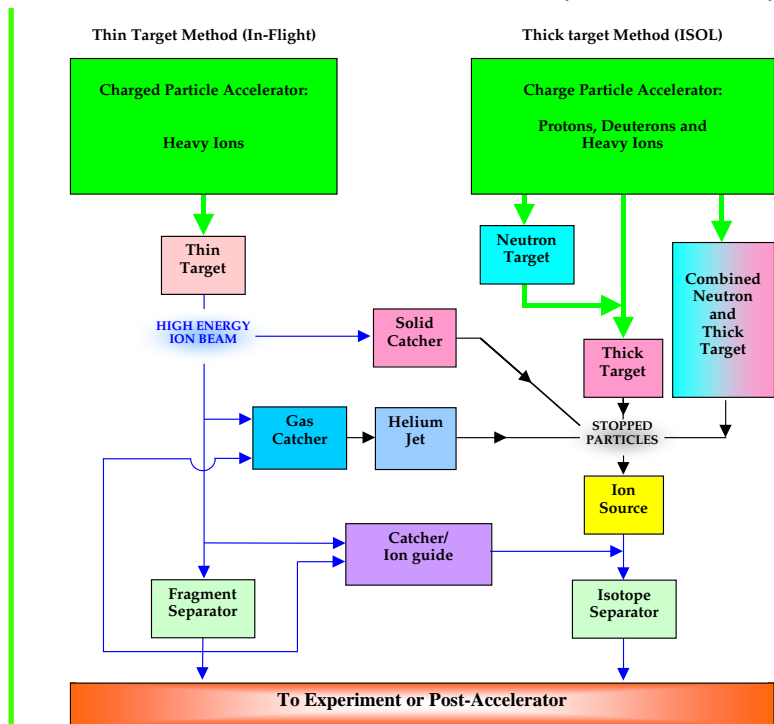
Thin Target Method (In-Flight)

Thick target Method (ISOL)

Charged Particle Accelerator:

Heavy Ions

Charge Particle Accelerator:

Protons, Deuterons and Heavy Ions

Thin Target

Neutron Target

Combined Neutron and Thick Target

HIGH ENERGY ION BEAM

Solid Catcher

Thick Target

STOPPED PARTICLES

Gas Catcher

Helium Jet

Ion Source

Catcher/ Ion guide

Fragment Separator

Isotope Separator

To Experiment or Post-Accelerator